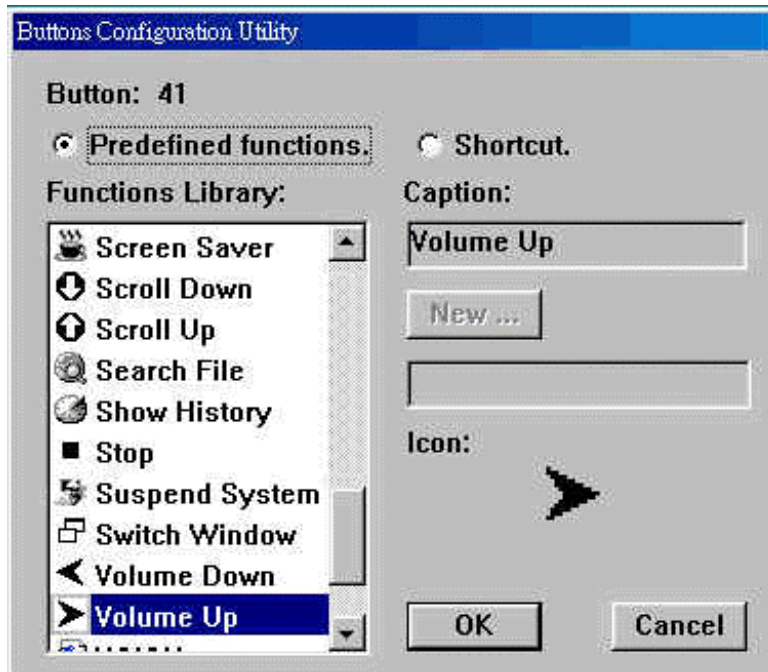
Buttons Configuration Utility

Button: 41

Predefined functions.

Shortcut.

Functions Library:

Screen Saver
Scroll Down
Scroll Up
Search File
Show History
Stop
Suspend System
Switch Window
Volume Down
Volume Up
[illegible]

Caption:

Volume Up

New ...

Icon:

OK

Cancel